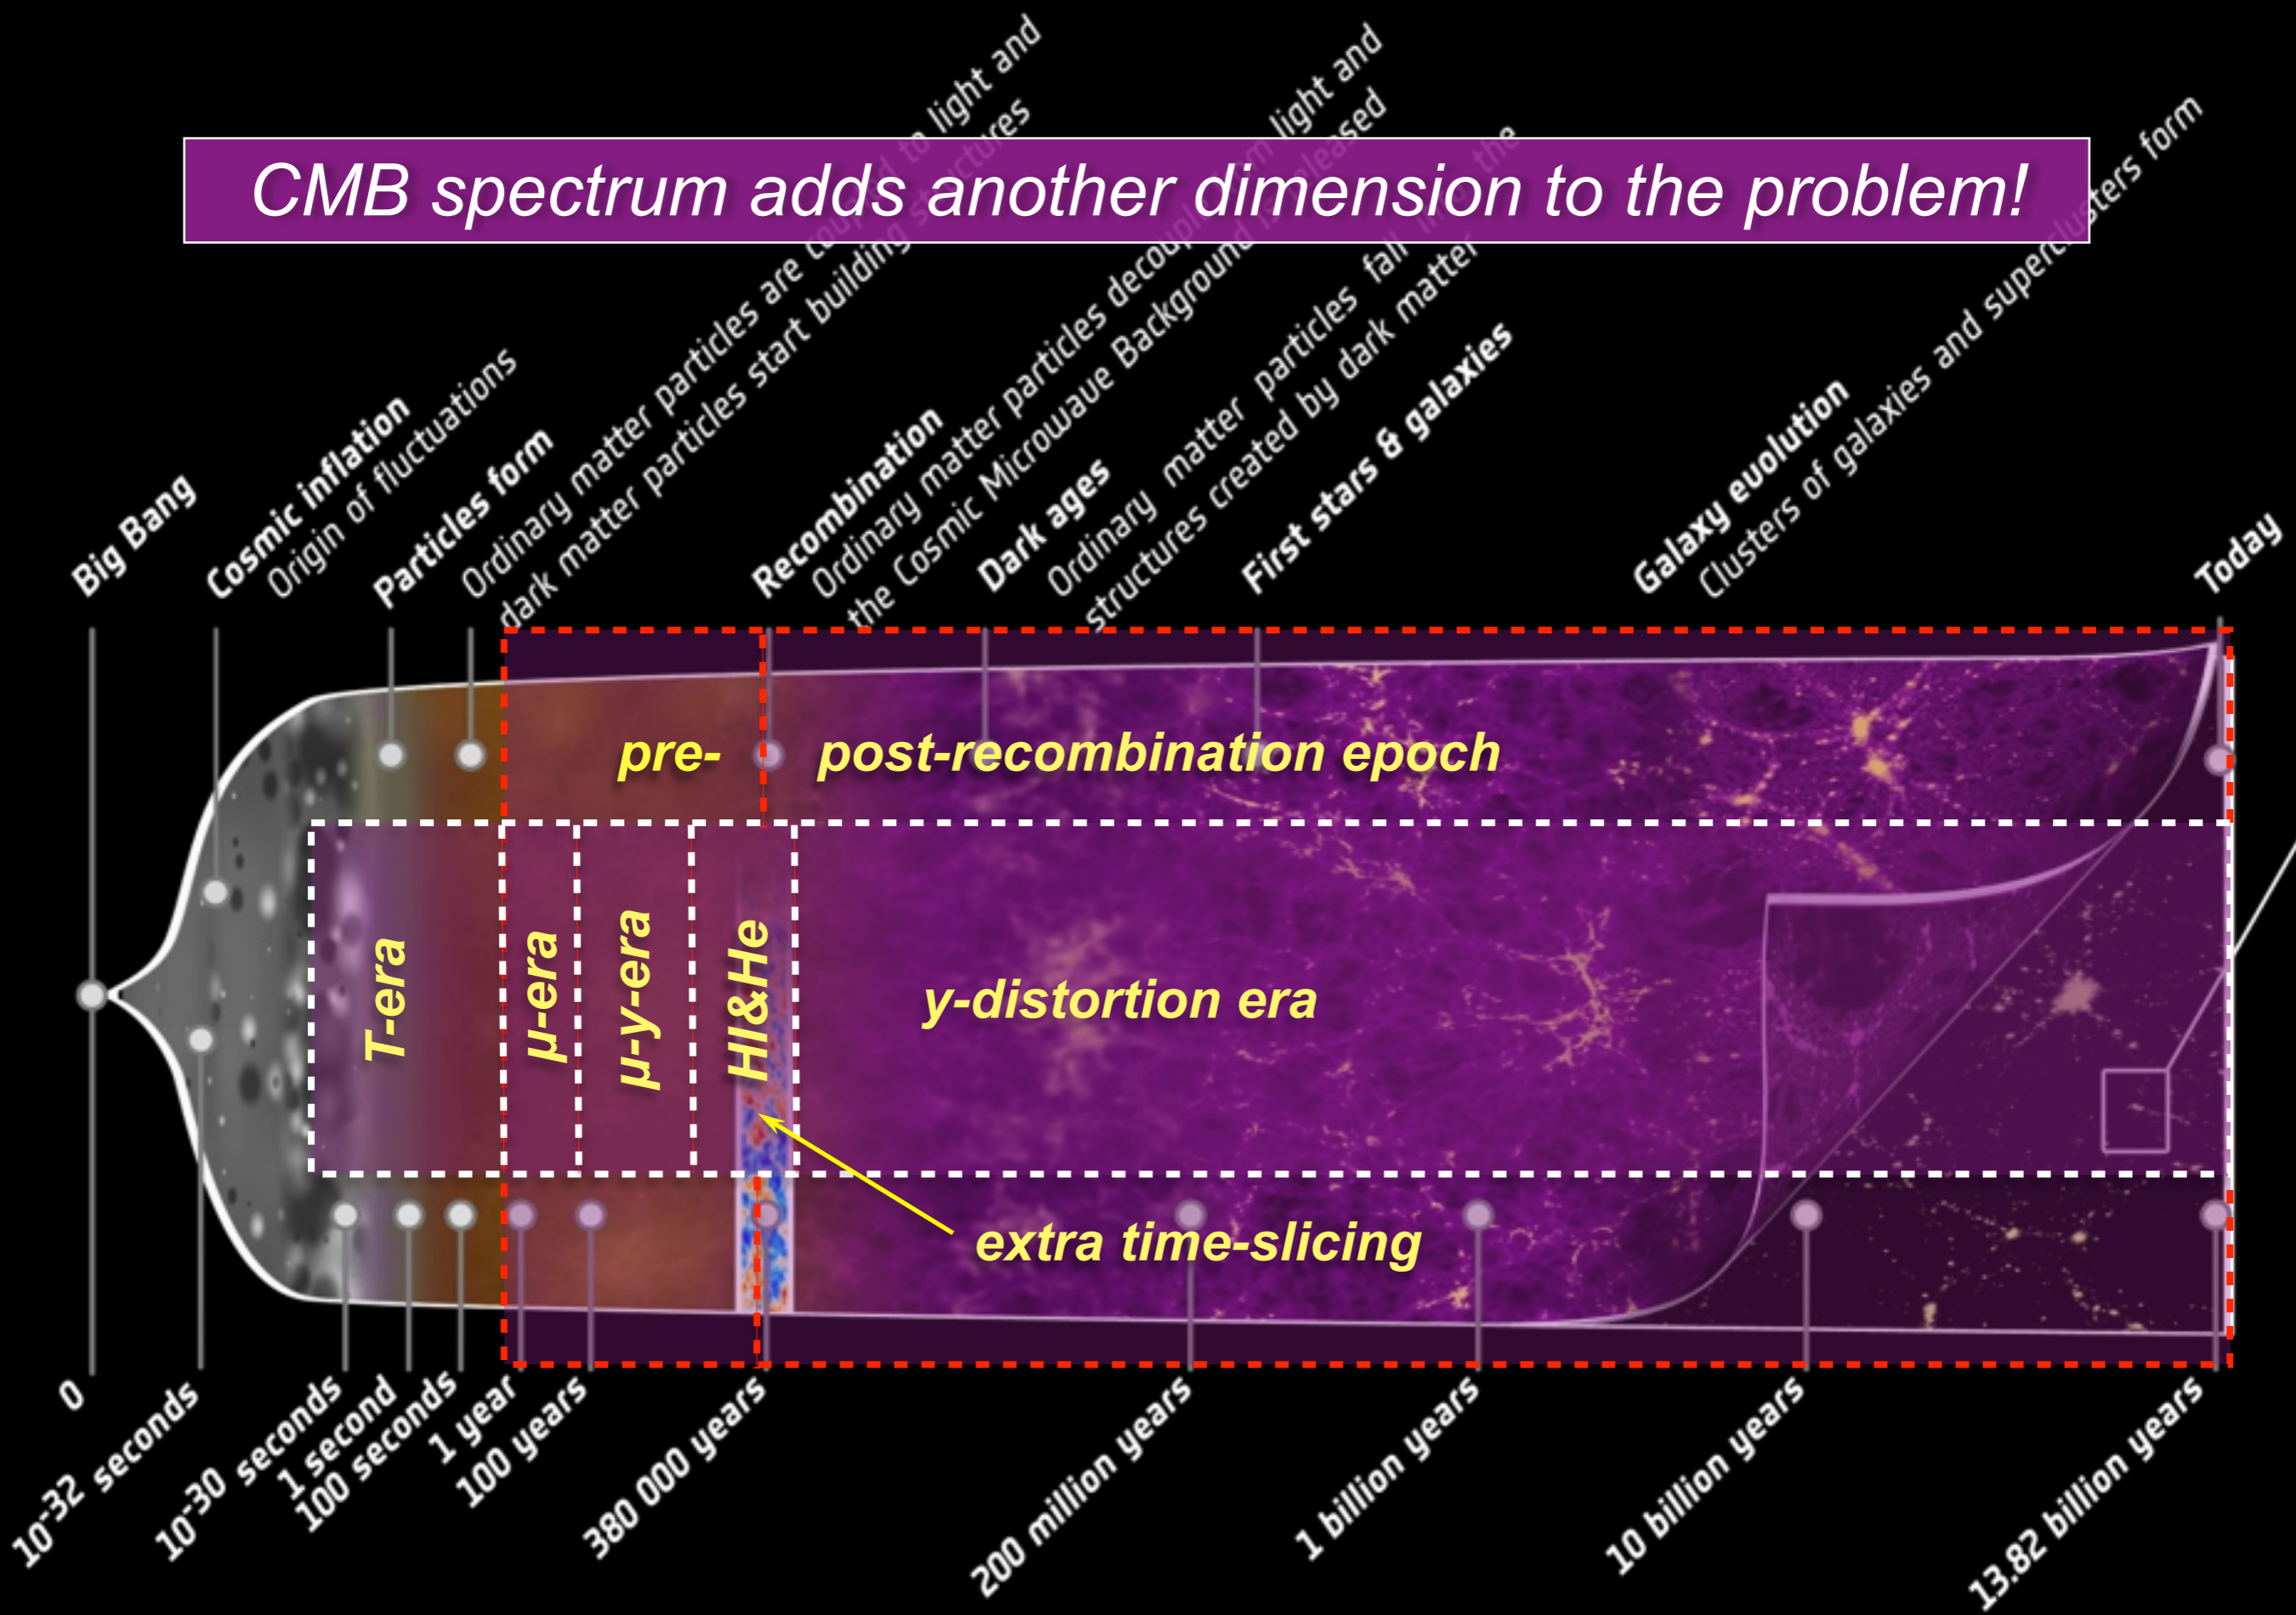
CMB spectrum adds another dimension to the problem!

Big Bang

Cosmic inflation
Origin of fluctuations

Particles form

Ordinary matter particles are coupled to light and dark matter particles start building structures

Recombination
Ordinary matter particles decouple from light and the Cosmic Microwave Background is released

Dark ages
Ordinary matter particles fall into the structures created by dark matter

First stars & galaxies

Galaxy evolution
Clusters of galaxies and superclusters form

Today

pre-

post-recombination epoch

T-era

μ-era

μ-y-era

HI&He

y-distortion era

extra time-slicing

0

$10^{-32}$ seconds

$10^{-30}$ seconds

1 second

100 seconds

1 year

100 years

380 000 years

200 million years

1 billion years

10 billion years

13.82 billion years